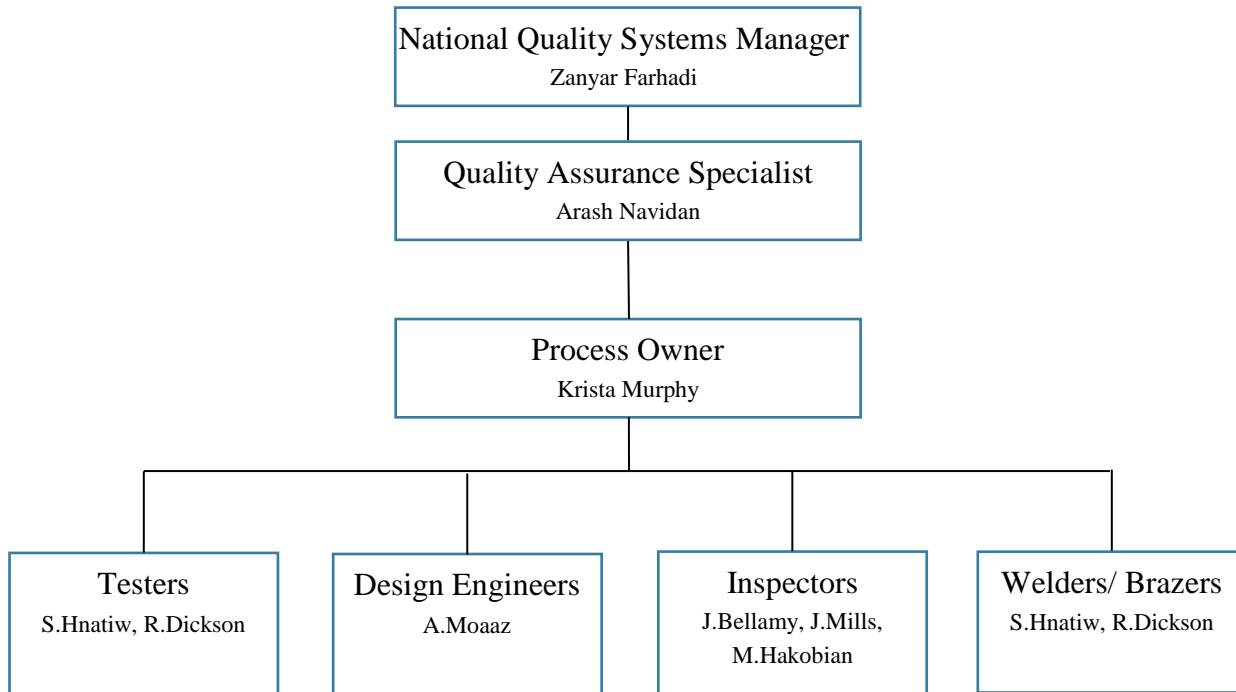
National Quality Systems Manager
Zanyar Farhadi

Quality Assurance Specialist
Arash Navidan

Process Owner
Krista Murphy

Testers
S.Hnatiw, R.Dickson

Design Engineers
A.Moaaz

Inspectors
J.Bellamy, J.Mills, M.Hakobian

Welders/ Brazers
S.Hnatiw, R.Dickson